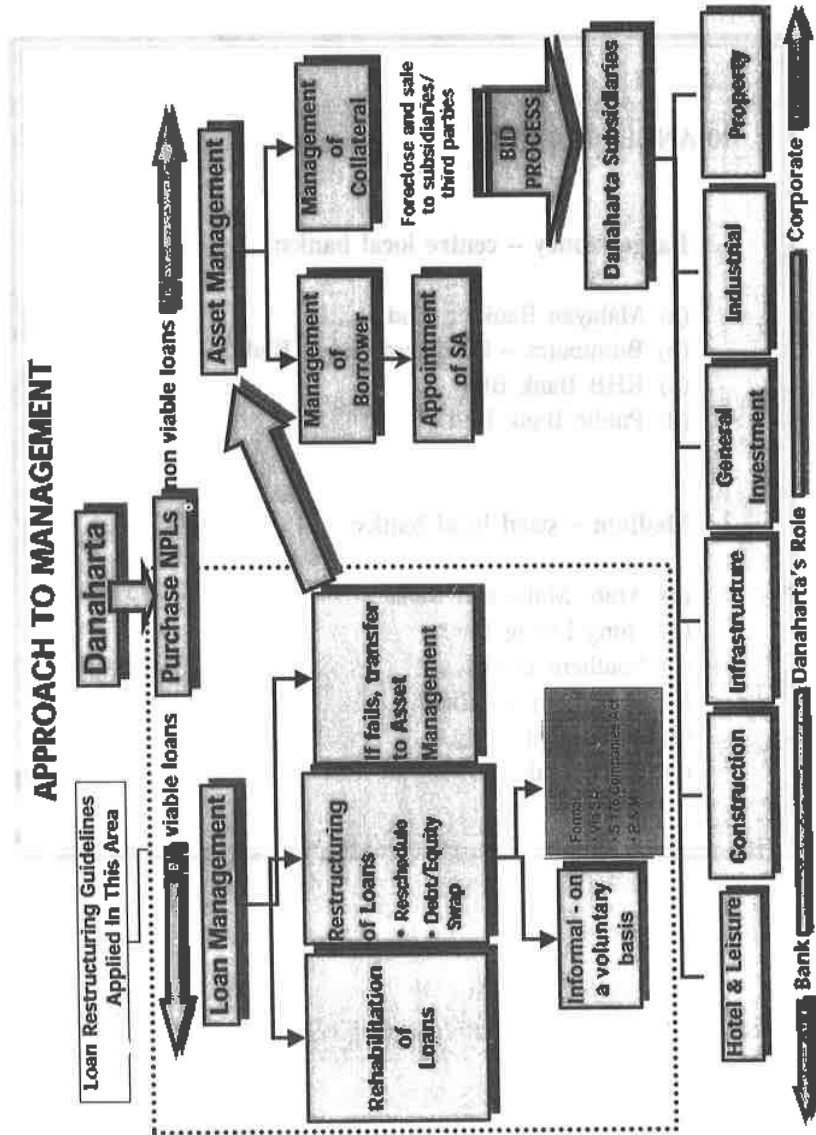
APPROACH TO MANAGEMENT

Loan Restructuring Guidelines Applied In This Area

Danaharta

Purchase NPLs

viable loans

non viable loans

Loan Management

Asset Management

Rehabilitation of Loans

Restructuring of Loans
• Reschedule
• Debt/Equity Swap

If fails, transfer to Asset Management

Management of Borrower

Management of Collateral

Appointment of SA

Foreclose and sale to subsidiaries/ third parties

Informal - on a voluntary basis

Formal
• VMSA
• S.176 Companies Act
• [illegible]

BID PROCESS

Danaharta Subsidiaries

Hotel & Leisure

Construction

Infrastructure

General Investment

Industrial

Property

Bank

Danaharta's Role

Corporate